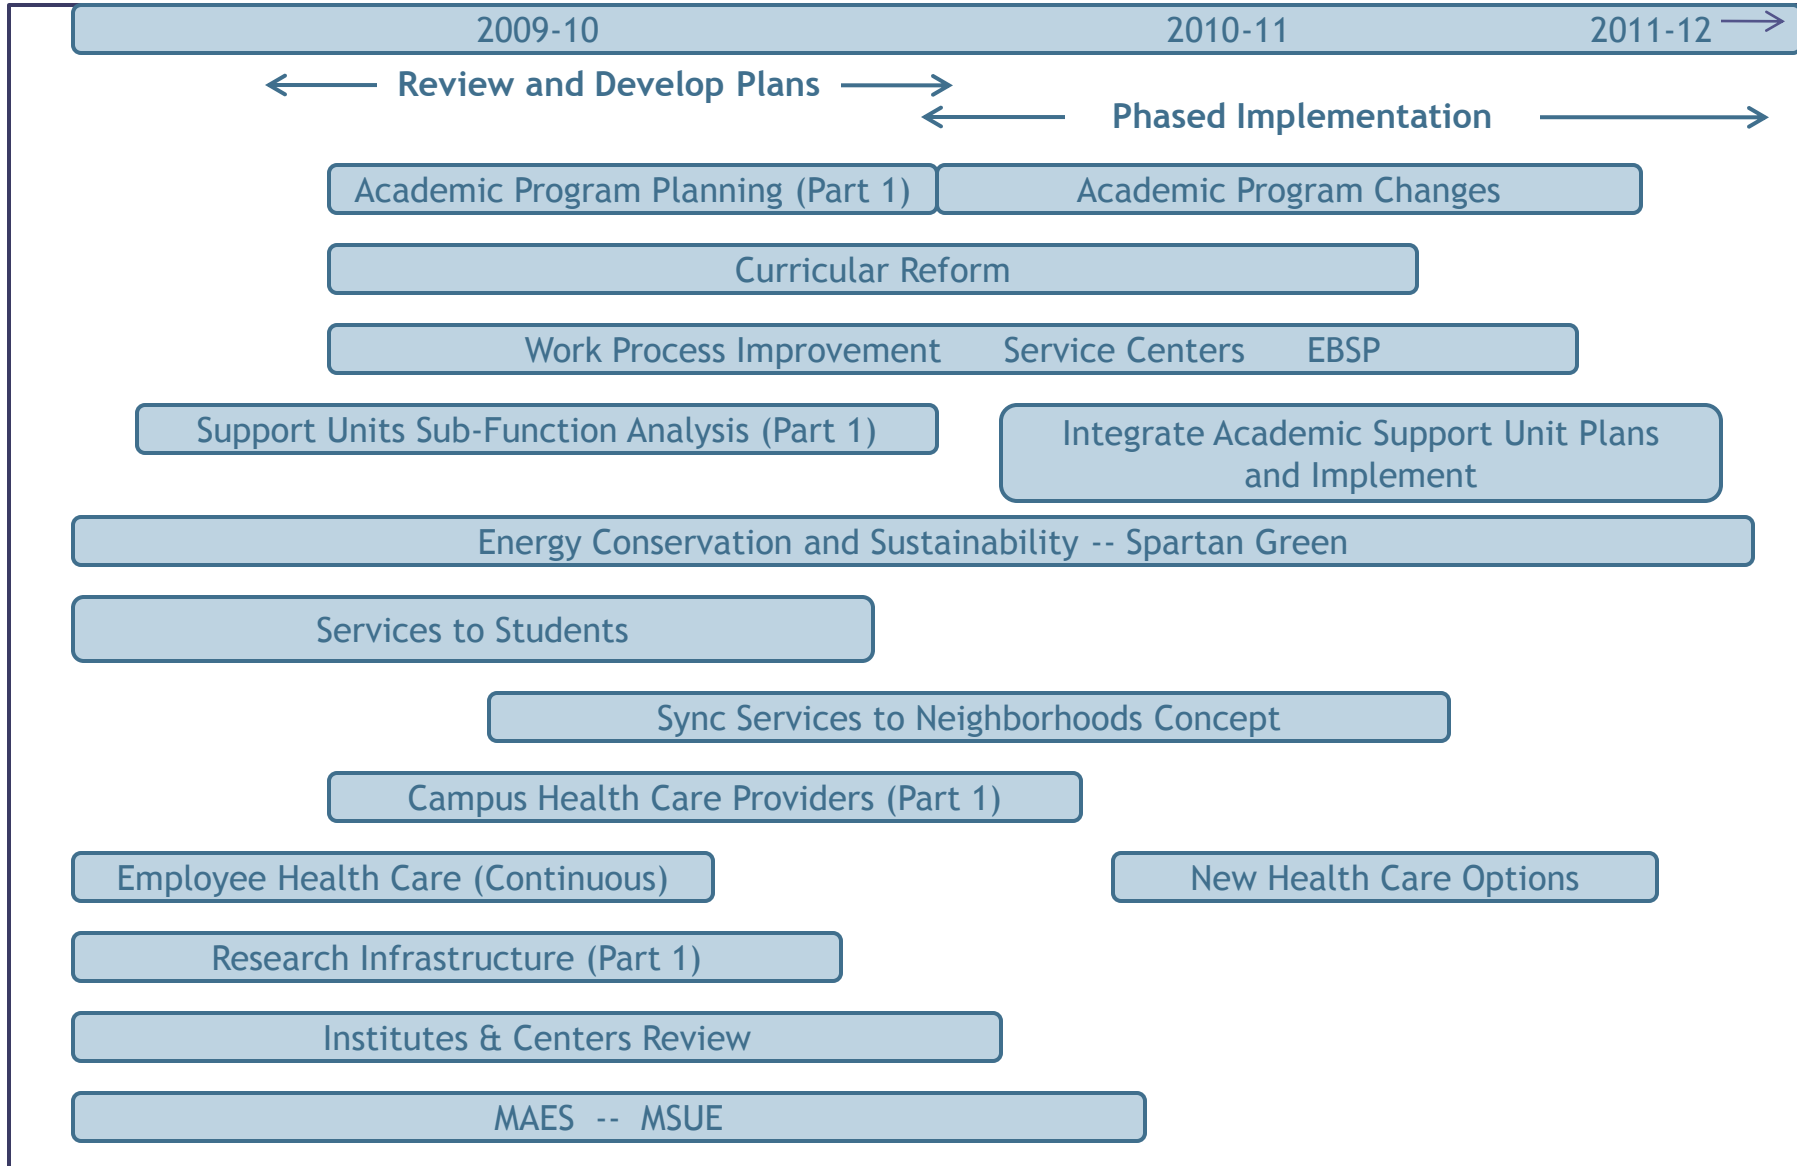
2009-10 2010-11 2011-12

Review and Develop Plans

Phased Implementation

Academic Program Planning (Part 1)

Academic Program Changes

Curricular Reform

Work Process Improvement Service Centers EBSP

Support Units Sub-Function Analysis (Part 1)

Integrate Academic Support Unit Plans and Implement

Energy Conservation and Sustainability -- Spartan Green

Services to Students

Sync Services to Neighborhoods Concept

Campus Health Care Providers (Part 1)

Employee Health Care (Continuous)

New Health Care Options

Research Infrastructure (Part 1)

Institutes & Centers Review

MAES -- MSUE